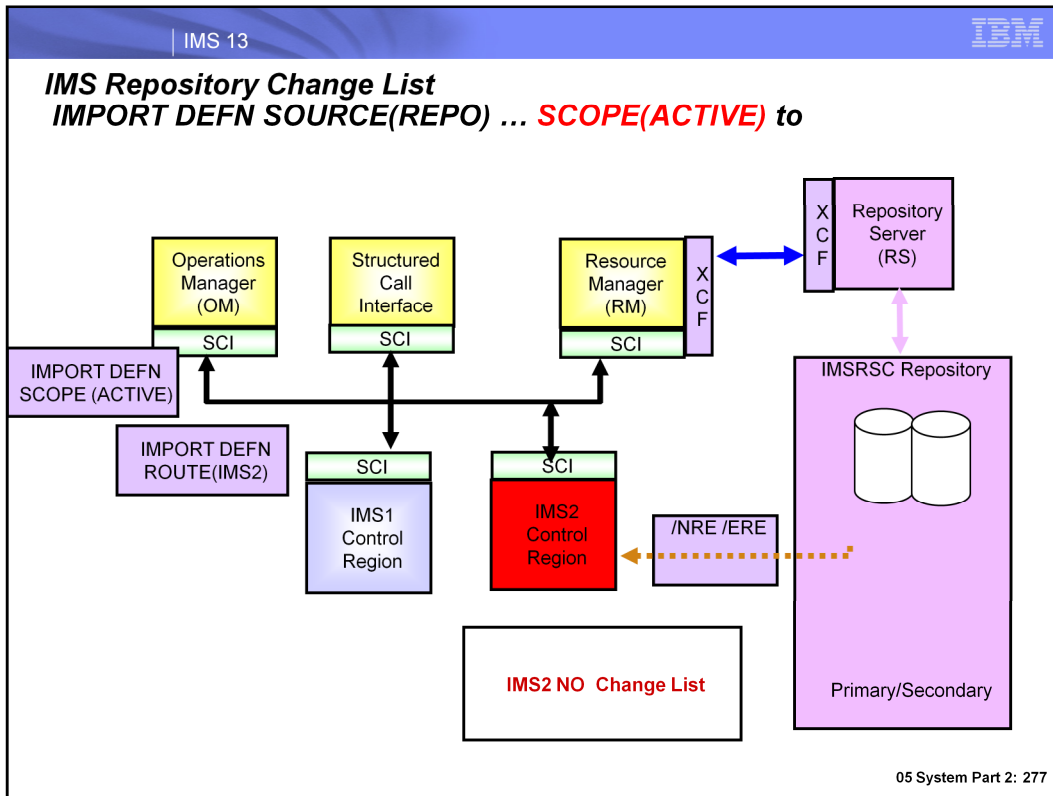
IMS 13

IBM

IMS Repository Change List
IMPORT DEFN SOURCE(REPO) … SCOPE(ACTIVE) to

XCF

Repository Server (RS)

Operations Manager (OM)

SCI

Structured Call Interface

SCI

Resource Manager (RM)

SCI

XCF

IMPORT DEFN SCOPE (ACTIVE)

IMPORT DEFN ROUTE(IMS2)

SCI

IMS1 Control Region

SCI

IMS2 Control Region

/NRE /ERE

IMSRSC Repository

Primary/Secondary

IMS2 NO Change List

05 System Part 2: 277